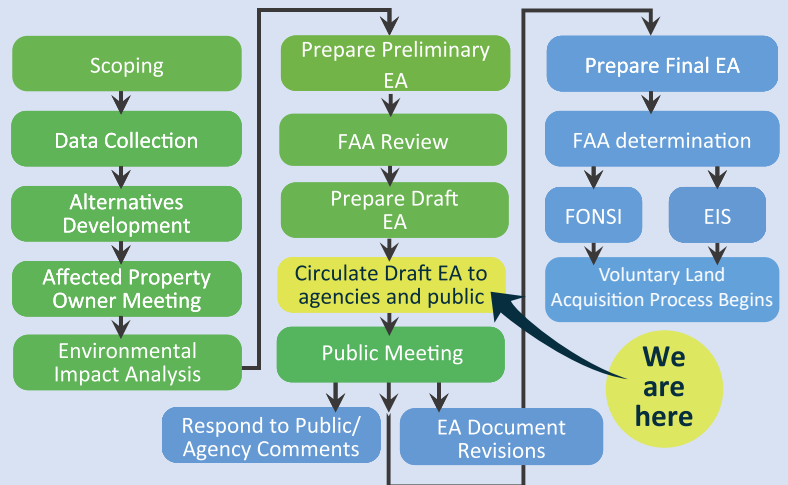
Scoping

Data Collection

Alternatives Development

Affected Property Owner Meeting

Environmental Impact Analysis

Prepare Preliminary EA

FAA Review

Prepare Draft EA

Circulate Draft EA to agencies and public

Public Meeting

Respond to Public/ Agency Comments

EA Document Revisions

Prepare Final EA

FAA determination

FONSI

EIS

Voluntary Land Acquisition Process Begins

We are here